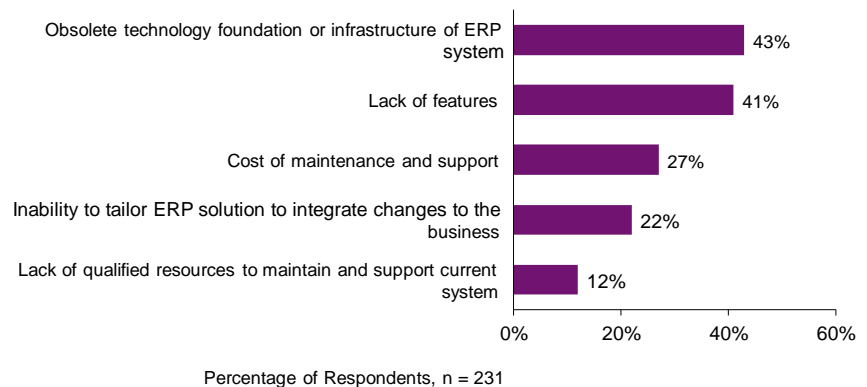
Obsolete technology foundation or infrastructure of ERP system
43%

Lack of features
41%

Cost of maintenance and support
27%

Inability to tailor ERP solution to integrate changes to the business
22%

Lack of qualified resources to maintain and support current system
12%

0%
20%
40%
60%

Percentage of Respondents, n = 231